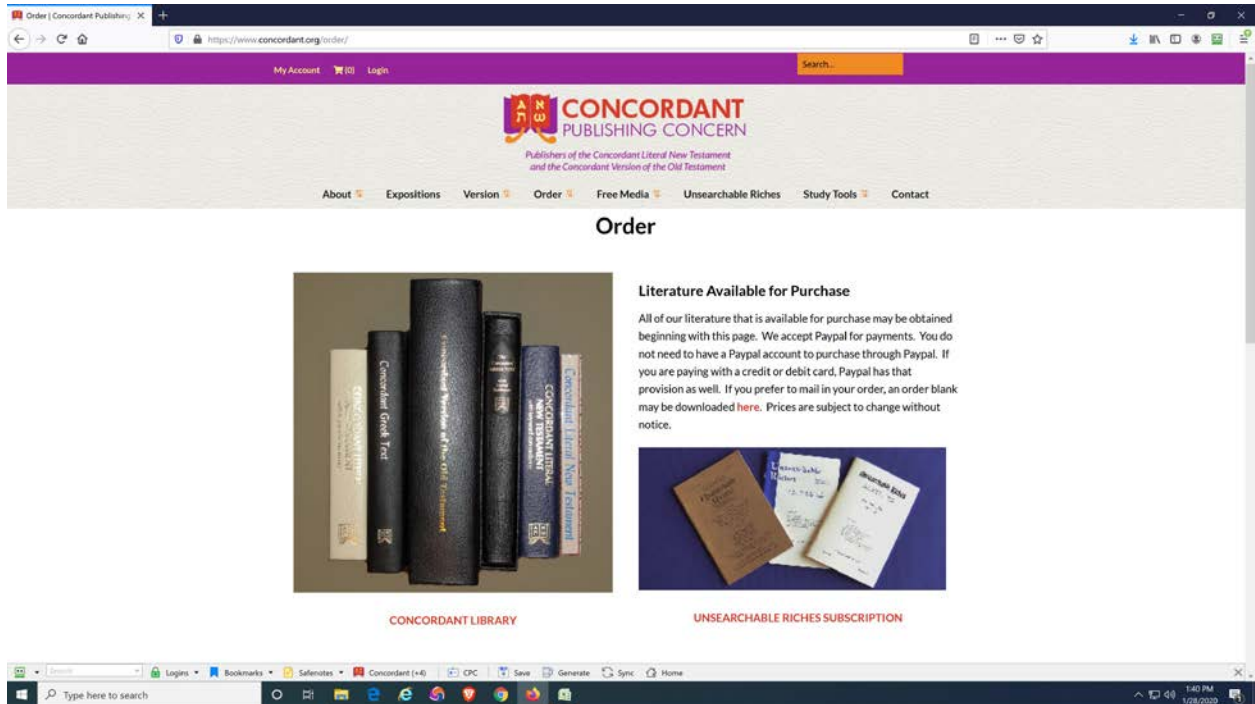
Order | Concordant Publishing

https://www.concordant.org/order/

My Account (0) Login

Search...

CONCORDANT PUBLISHING CONCERN

Publishers of the Concordant Literal New Testament and the Concordant Version of the Old Testament

About Expositions Version Order Free Media Unsearchable Riches Study Tools Contact

Order

Concordant Greek Text

Concordant Version of the Old Testament

CONCORDANT LITERAL NEW TESTAMENT

Concordant Literal New Testament

Literature Available for Purchase

All of our literature that is available for purchase may be obtained beginning with this page. We accept Paypal for payments. You do not need to have a Paypal account to purchase through Paypal. If you are paying with a credit or debit card, Paypal has that provision as well. If you prefer to mail in your order, an order blank may be downloaded here. Prices are subject to change without notice.

Unsearchable Riches

CONCORDANT LIBRARY

UNSEARCHABLE RICHES SUBSCRIPTION

Logins Bookmarks Safenotes Concordant (+4) CPC Save Generate Sync Home

Type here to search

1:40 PM 1/28/2020